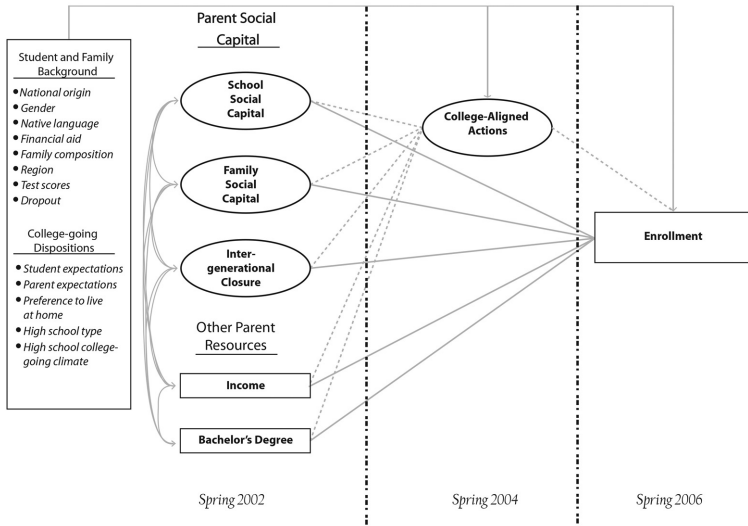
Student and Family Background

- National origin
- Gender
- Native language
- Financial aid
- Family composition
- Region
- Test scores
- Dropout

College-going Dispositions

- Student expectations
- Parent expectations
- Preference to live at home
- High school type
- High school college-going climate

Parent Social Capital

School Social Capital

Family Social Capital

Intergenerational Closure

Other Parent Resources

Income

Bachelor's Degree

College-Aligned Actions

Enrollment

Spring 2002

Spring 2004

Spring 2006